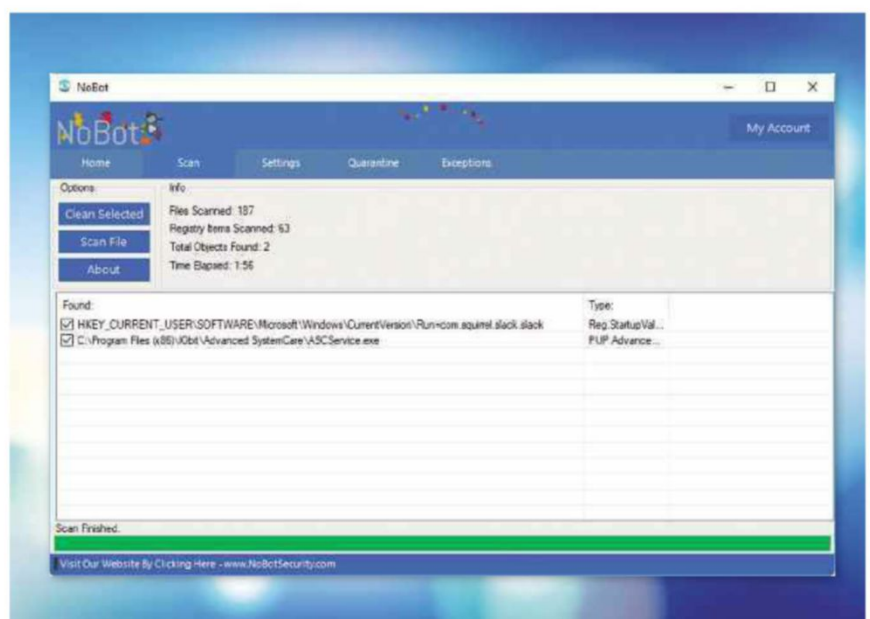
NoBot

NoBot

My Account

Home Scan Settings Quarantine Exceptions

Options

Clean Selected

Scan File

About

Info

Files Scanned: 187

Registry Items Scanned: 63

Total Objects Found: 2

Time Elapsed: 1:56

| Found: | Type: |
|---|---|
| ☑ HKEY_CURRENT_USER\SOFTWARE\Microsoft\Windows\CurrentVersion\Run=com.squirrel.slack.slack | Reg.StartupVal... |
| ☑ C:\Program Files (x86)\IObit\Advanced SystemCare\ASCService.exe | PUP.Advance... |

Scan Finished.

Visit Our Website By Clicking Here - www.NoBotSecurity.com